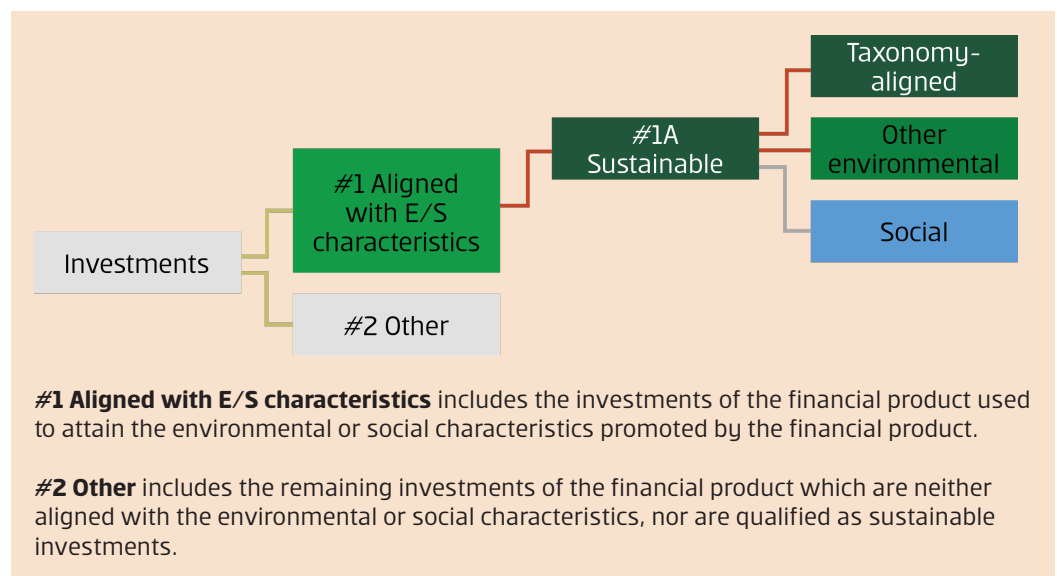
Investments

#1 Aligned with E/S characteristics

#2 Other

#1A Sustainable

Taxonomy-aligned

Other environmental

Social

**#1 Aligned with E/S characteristics** includes the investments of the financial product used to attain the environmental or social characteristics promoted by the financial product.

**#2 Other** includes the remaining investments of the financial product which are neither aligned with the environmental or social characteristics, nor are qualified as sustainable investments.